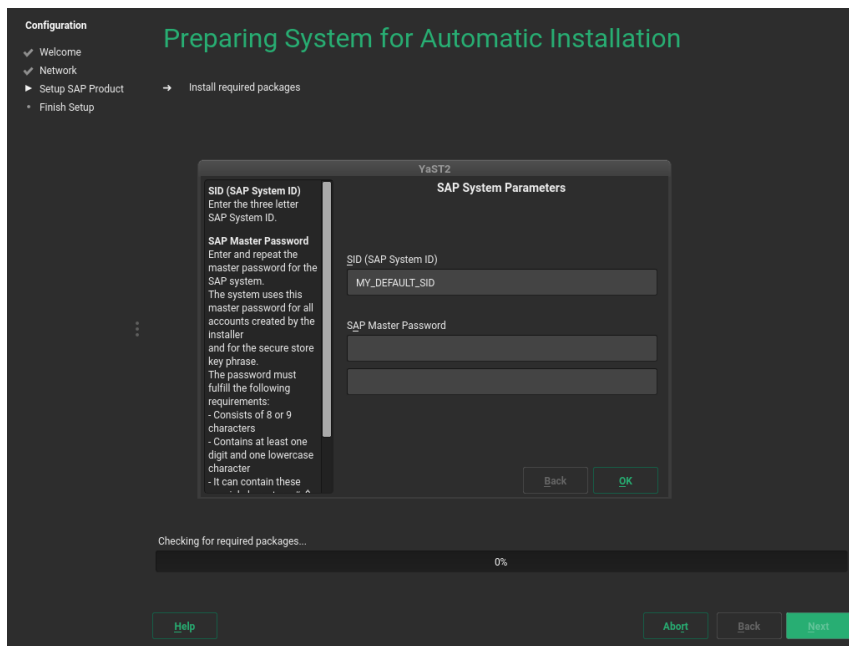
Configuration
Welcome
Network
Setup SAP Product
Finish Setup

Preparing System for Automatic Installation

Install required packages

YaST2

SID (SAP System ID)
Enter the three letter SAP System ID.

SAP Master Password
Enter and repeat the master password for the SAP system.
The system uses this master password for all accounts created by the installer
and for the secure store key phrase.
The password must fulfill the following requirements:
- Consists of 8 or 9 characters
- Contains at least one digit and one lowercase character
- It can contain these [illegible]

SAP System Parameters

SID (SAP System ID)
MY_DEFAULT_SID

SAP Master Password

Back
OK

Checking for required packages...
0%

Help
Abort
Back
Next